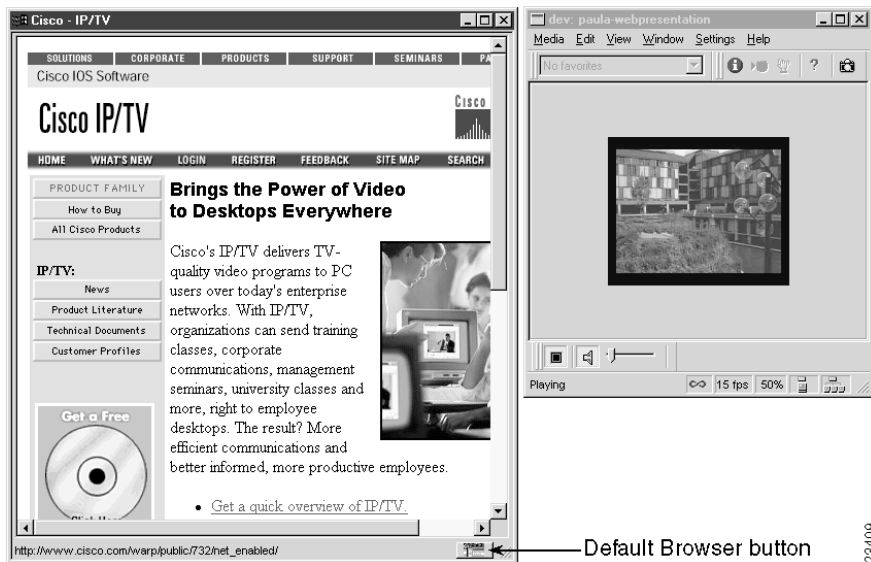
Cisco - IP/TV

SOLUTIONS | CORPORATE | PRODUCTS | SUPPORT | SEMINARS | PA

Cisco IOS Software

Cisco IP/TV

Cisco

HOME | WHAT'S NEW | LOGIN | REGISTER | FEEDBACK | SITE MAP | SEARCH

PRODUCT FAMILY
How to Buy
All Cisco Products

IP/TV:
News
Product Literature
Technical Documents
Customer Profiles

Get a Free

Brings the Power of Video to Desktops Everywhere

Cisco's IP/TV delivers TV-quality video programs to PC users over today's enterprise networks. With IP/TV, organizations can send training classes, corporate communications, management seminars, university classes and more, right to employee desktops. The result? More efficient communications and better informed, more productive employees.

• Get a quick overview of IP/TV.

http://www.cisco.com/warp/public/732/net_enabled/

dev: paula-webpresentation

Media Edit View Window Settings Help

No favorites

?

Playing

15 fps 50%

Default Browser button

23409